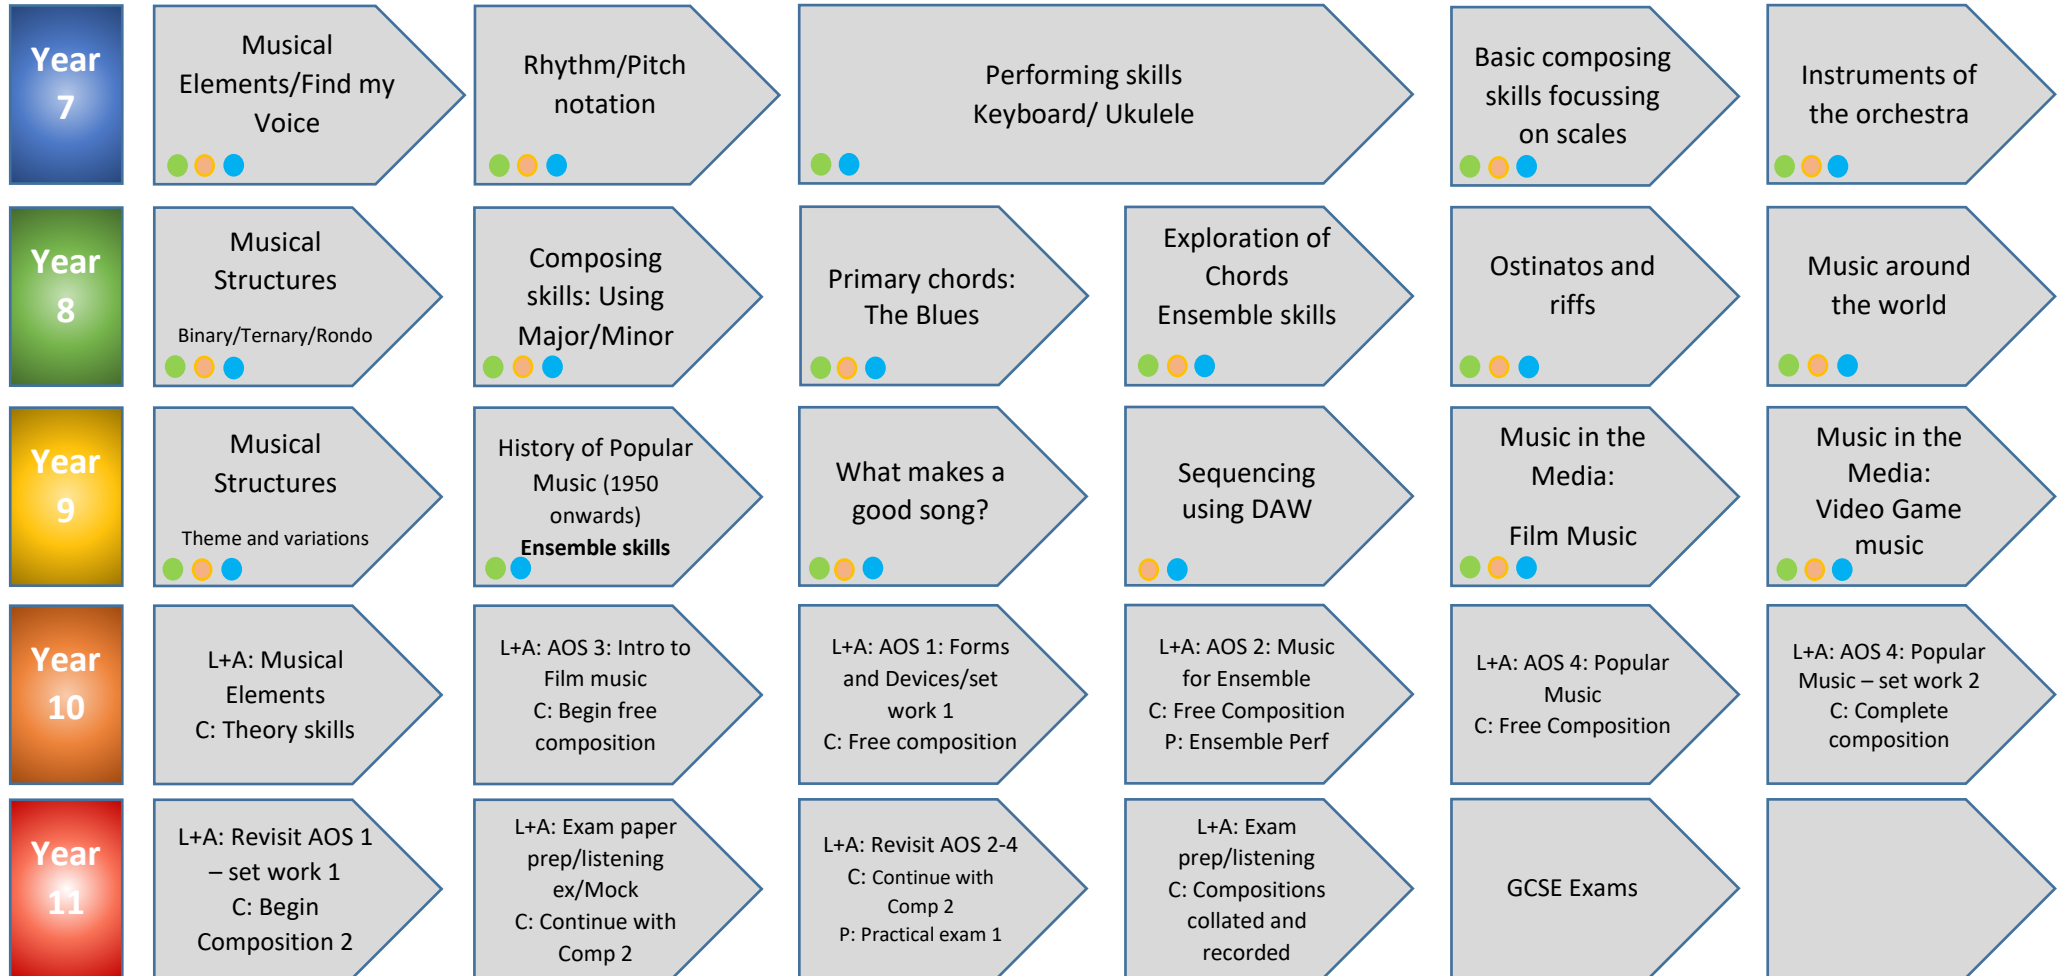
Year 7

Musical Elements/Find my Voice

Rhythm/Pitch notation

Performing skills Keyboard/ Ukulele

Basic composing skills focussing on scales

Instruments of the orchestra

Year 8

Musical Structures

Binary/Ternary/Rondo

Composing skills: Using Major/Minor

Primary chords: The Blues

Exploration of Chords Ensemble skills

Ostinatos and riffs

Music around the world

Year 9

Musical Structures

Theme and variations

History of Popular Music (1950 onwards)

Ensemble skills

What makes a good song?

Sequencing using DAW

Music in the Media:

Film Music

Music in the Media: Video Game music

Year 10

L+A: Musical Elements C: Theory skills

L+A: AOS 3: Intro to Film music C: Begin free composition

L+A: AOS 1: Forms and Devices/set work 1 C: Free composition

L+A: AOS 2: Music for Ensemble C: Free Composition P: Ensemble Perf

L+A: AOS 4: Popular Music C: Free Composition

L+A: AOS 4: Popular Music – set work 2 C: Complete composition

Year 11

L+A: Revisit AOS 1 – set work 1 C: Begin Composition 2

L+A: Exam paper prep/listening ex/Mock C: Continue with Comp 2

L+A: Revisit AOS 2-4 C: Continue with Comp 2 P: Practical exam 1

L+A: Exam prep/listening C: Compositions collated and recorded

GCSE Exams